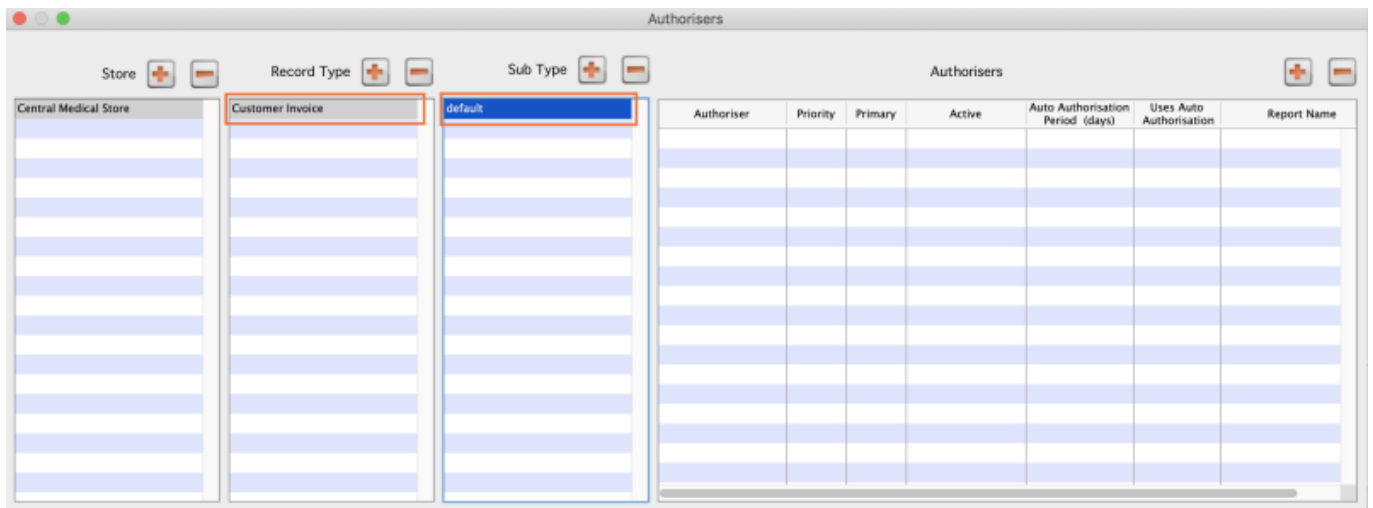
Authorisers

Store

Record Type

Sub Type

Authorisers

Central Medical Store

Customer Invoice

default

| Authoriser | Priority | Primary | Active | Auto Authorisation Period (days) | Uses Auto Authorisation | Report Name |
|---|---|---|---|---|---|---|